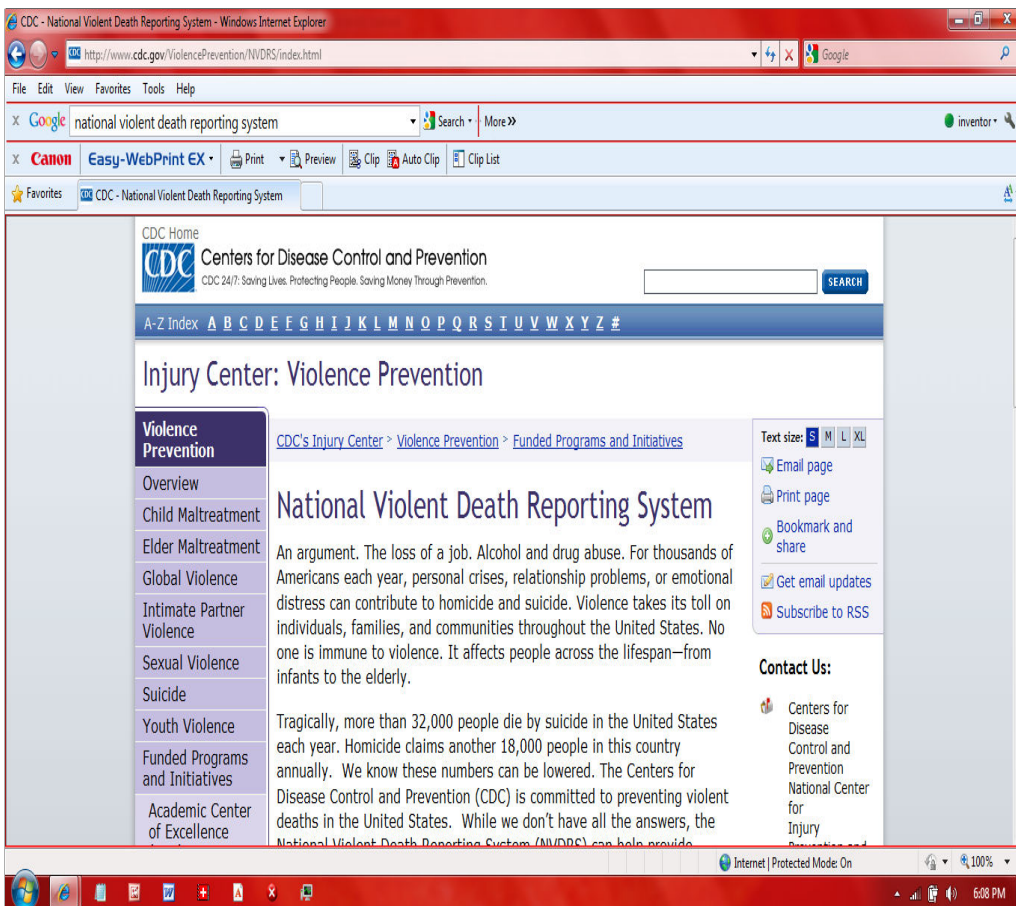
CDC - National Violent Death Reporting System - Windows Internet Explorer

http://www.cdc.gov/ViolencePrevention/NVDRS/index.html

Google

File Edit View Favorites Tools Help

Google national violent death reporting system Search More»

inventor

Canon Easy-WebPrint EX Print Preview Clip Auto Clip Clip List

Favorites CDC - National Violent Death Reporting System

CDC Home
CDC Centers for Disease Control and Prevention
CDC 24/7: Saving Lives. Protecting People. Saving Money Through Prevention.

SEARCH

A-Z Index A B C D E F G H I J K L M N O P Q R S T U V W X Y Z #

Injury Center: Violence Prevention

Violence Prevention
Overview
Child Maltreatment
Elder Maltreatment
Global Violence
Intimate Partner Violence
Sexual Violence
Suicide
Youth Violence
Funded Programs and Initiatives
Academic Center of Excellence

CDC's Injury Center > Violence Prevention > Funded Programs and Initiatives

National Violent Death Reporting System

An argument. The loss of a job. Alcohol and drug abuse. For thousands of Americans each year, personal crises, relationship problems, or emotional distress can contribute to homicide and suicide. Violence takes its toll on individuals, families, and communities throughout the United States. No one is immune to violence. It affects people across the lifespan—from infants to the elderly.

Tragically, more than 32,000 people die by suicide in the United States each year. Homicide claims another 18,000 people in this country annually. We know these numbers can be lowered. The Centers for Disease Control and Prevention (CDC) is committed to preventing violent deaths in the United States. While we don't have all the answers, the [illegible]

Text size: S M L XL
Email page
Print page
Bookmark and share
Get email updates
Subscribe to RSS

Contact Us:
Centers for Disease Control and Prevention National Center for Injury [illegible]

Internet | Protected Mode: On
100%
6:08 PM